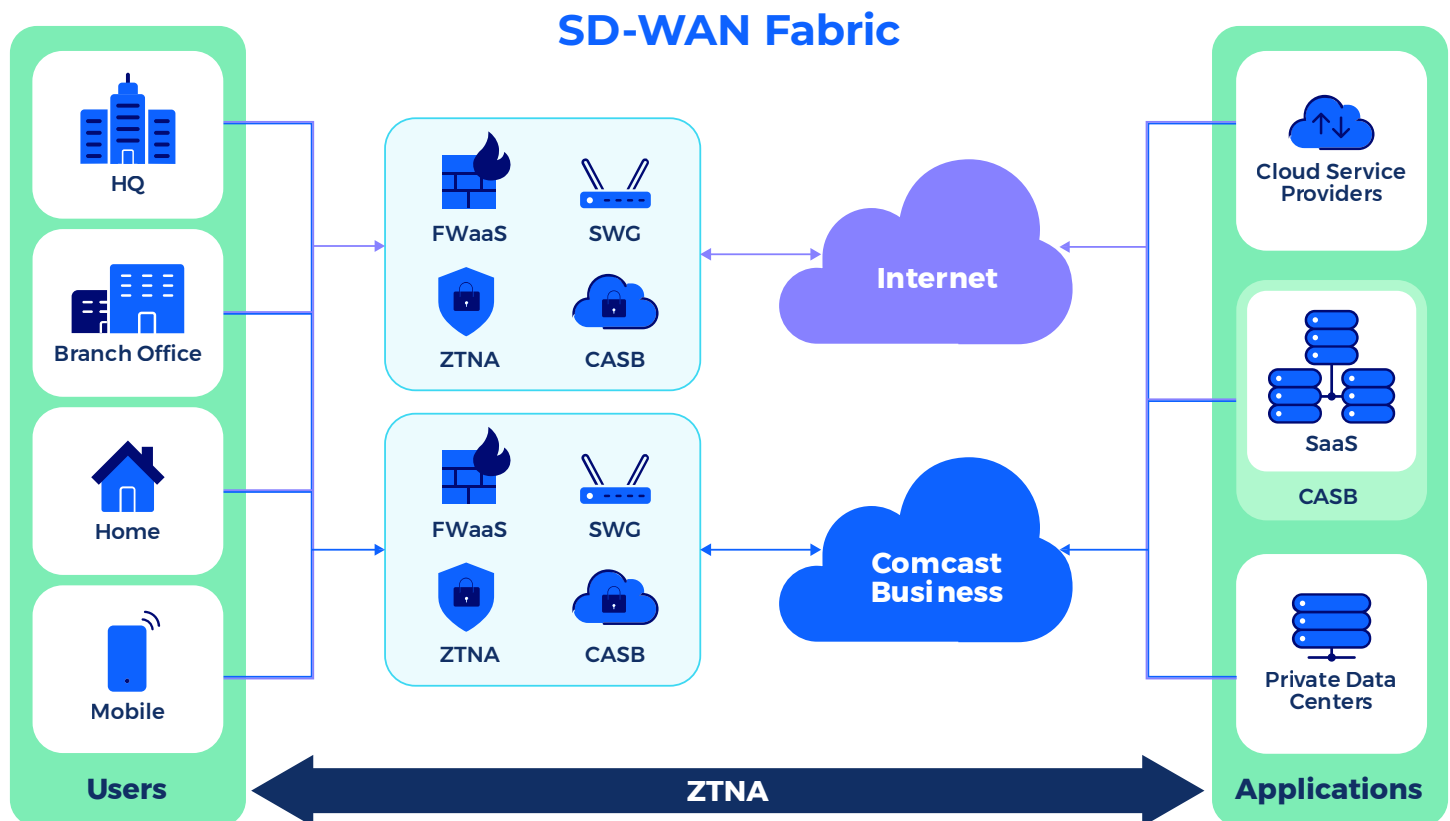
SD-WAN Fabric

HQ

Branch Office

Home

Mobile

Users

FWaaS

SWG

ZTNA

CASB

FWaaS

SWG

ZTNA

CASB

Internet

Comcast Business

Cloud Service Providers

SaaS

CASB

Private Data Centers

Applications

ZTNA